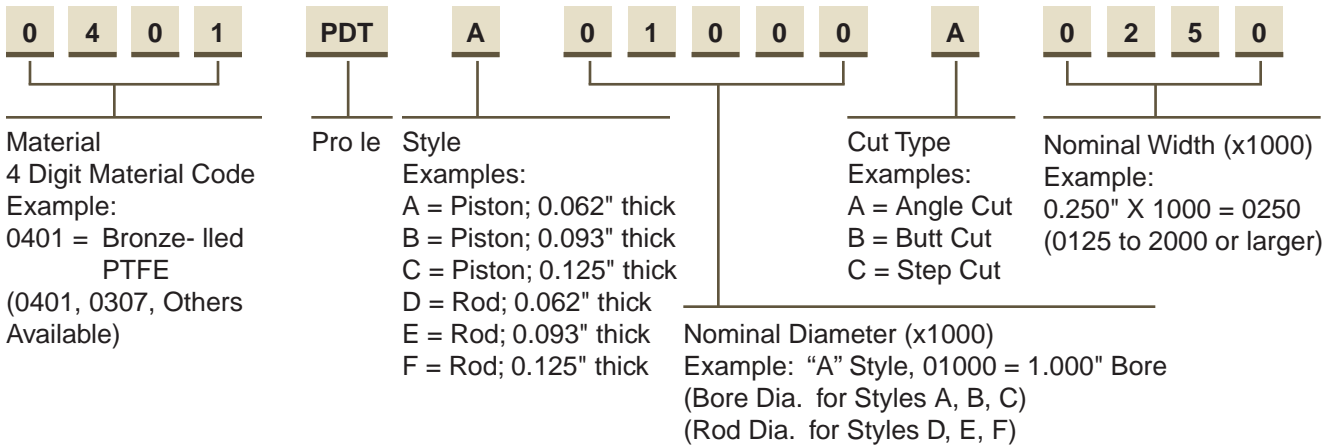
0 4 0 1 PDT A 0 1 0 0 0 A 0 2 5 0

Material
4 Digit Material Code
Example:
0401 = Bronze- lled PTFE
(0401, 0307, Others Available)

Pro le

Style
Examples:
A = Piston; 0.062" thick
B = Piston; 0.093" thick
C = Piston; 0.125" thick
D = Rod; 0.062" thick
E = Rod; 0.093" thick
F = Rod; 0.125" thick

Cut Type
Examples:
A = Angle Cut
B = Butt Cut
C = Step Cut

Nominal Width (x1000)
Example:
0.250" X 1000 = 0250
(0125 to 2000 or larger)

Nominal Diameter (x1000)
Example: "A" Style, 01000 = 1.000" Bore
(Bore Dia. for Styles A, B, C)
(Rod Dia. for Styles D, E, F)